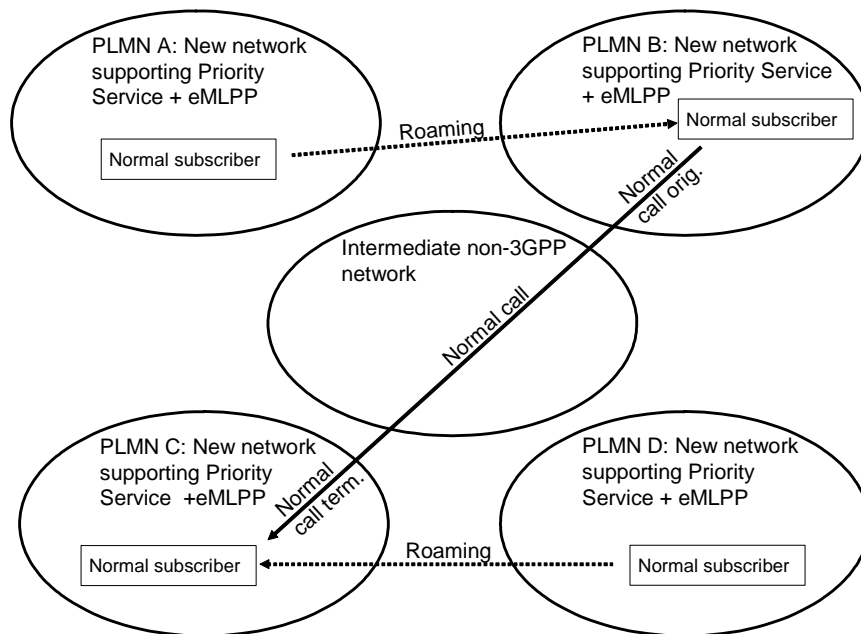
PLMN A: New network supporting Priority Service + eMLPP

Normal subscriber

Roaming

PLMN B: New network supporting Priority Service + eMLPP

Normal subscriber

Normal call orig.

Intermediate non-3GPP network

Normal call

PLMN C: New network supporting Priority Service +eMLPP

Normal call term.

Normal subscriber

Roaming

PLMN D: New network supporting Priority Service + eMLPP

Normal subscriber